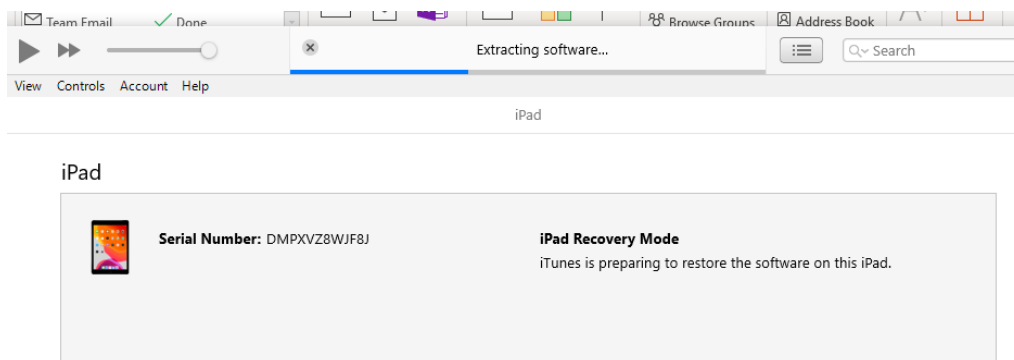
Team Email Done Browse Groups Address Book

Extracting software...

Search

View Controls Account Help

iPad

iPad

Serial Number: DMPXVZ8WJF8J

iPad Recovery Mode

iTunes is preparing to restore the software on this iPad.